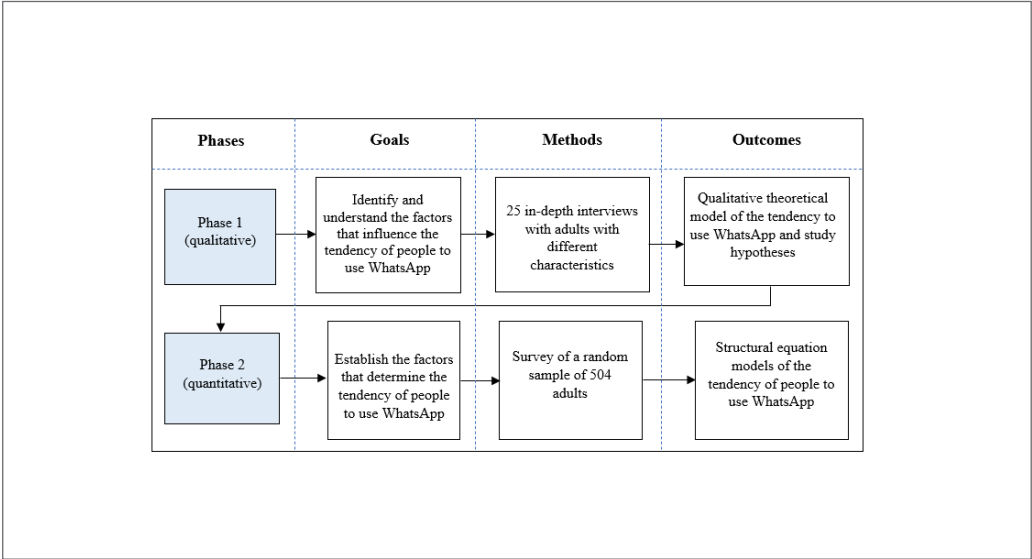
| Phases | Goals | Methods | Outcomes |
|---|---|---|---|
| Phase 1 (qualitative) | Identify and understand the factors that influence the tendency of people to use WhatsApp | 25 in-depth interviews with adults with different characteristics | Qualitative theoretical model of the tendency to use WhatsApp and study hypotheses |
| Phase 2 (quantitative) | Establish the factors that determine the tendency of people to use WhatsApp | Survey of a random sample of 504 adults | Structural equation models of the tendency of people to use WhatsApp |